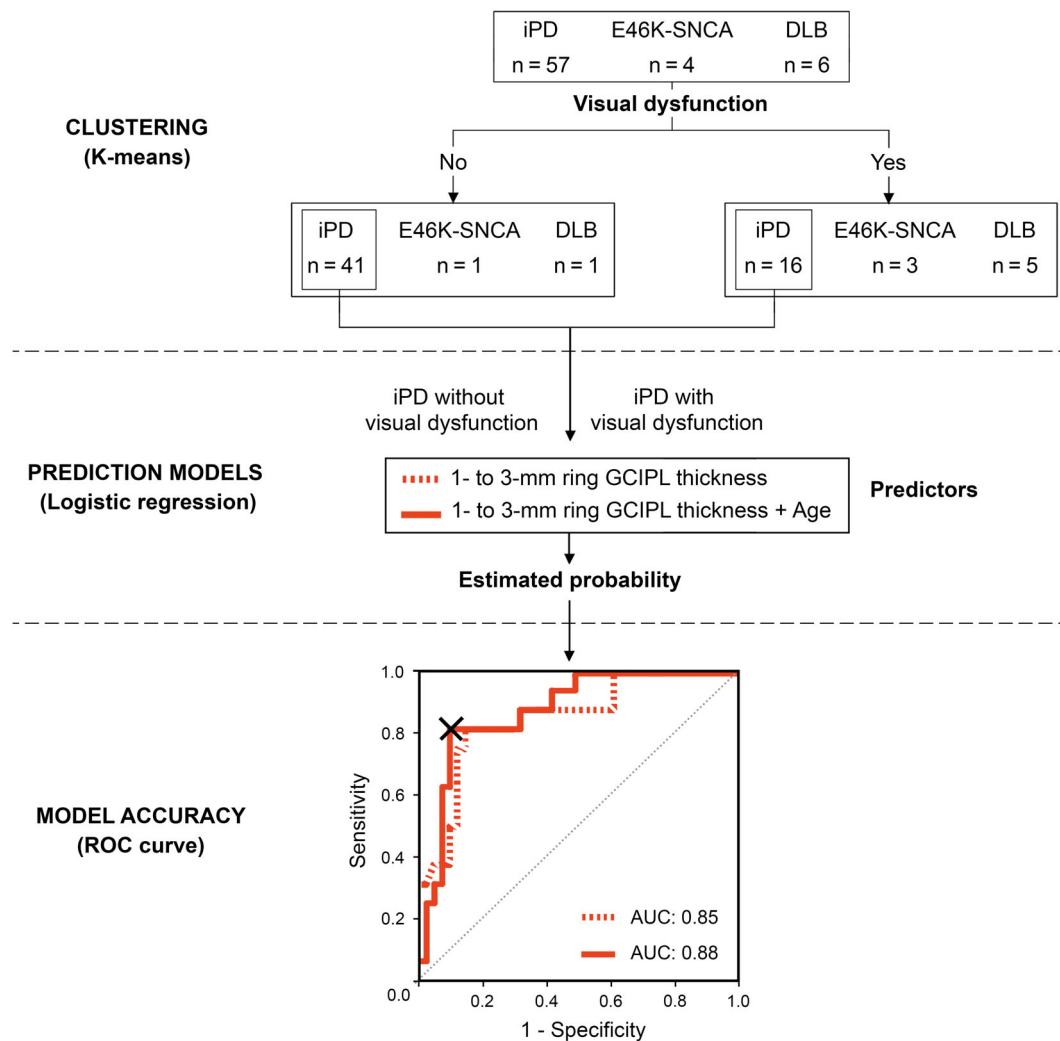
iPD n = 57
E46K-SNCA n = 4
DLB n = 6

Visual dysfunction

CLUSTERING
(K-means)

No

Yes

iPD n = 41
E46K-SNCA n = 1
DLB n = 1

iPD n = 16
E46K-SNCA n = 3
DLB n = 5

iPD without visual dysfunction

iPD with visual dysfunction

PREDICTION MODELS
(Logistic regression)

1- to 3-mm ring GCIPL thickness
1- to 3-mm ring GCIPL thickness + Age

Predictors

Estimated probability

MODEL ACCURACY
(ROC curve)

1.0
0.8
0.6
0.4
0.2
0.0

Sensitivity

0.2
0.4
0.6
0.8
1.0

1 - Specificity

AUC: 0.85
AUC: 0.88